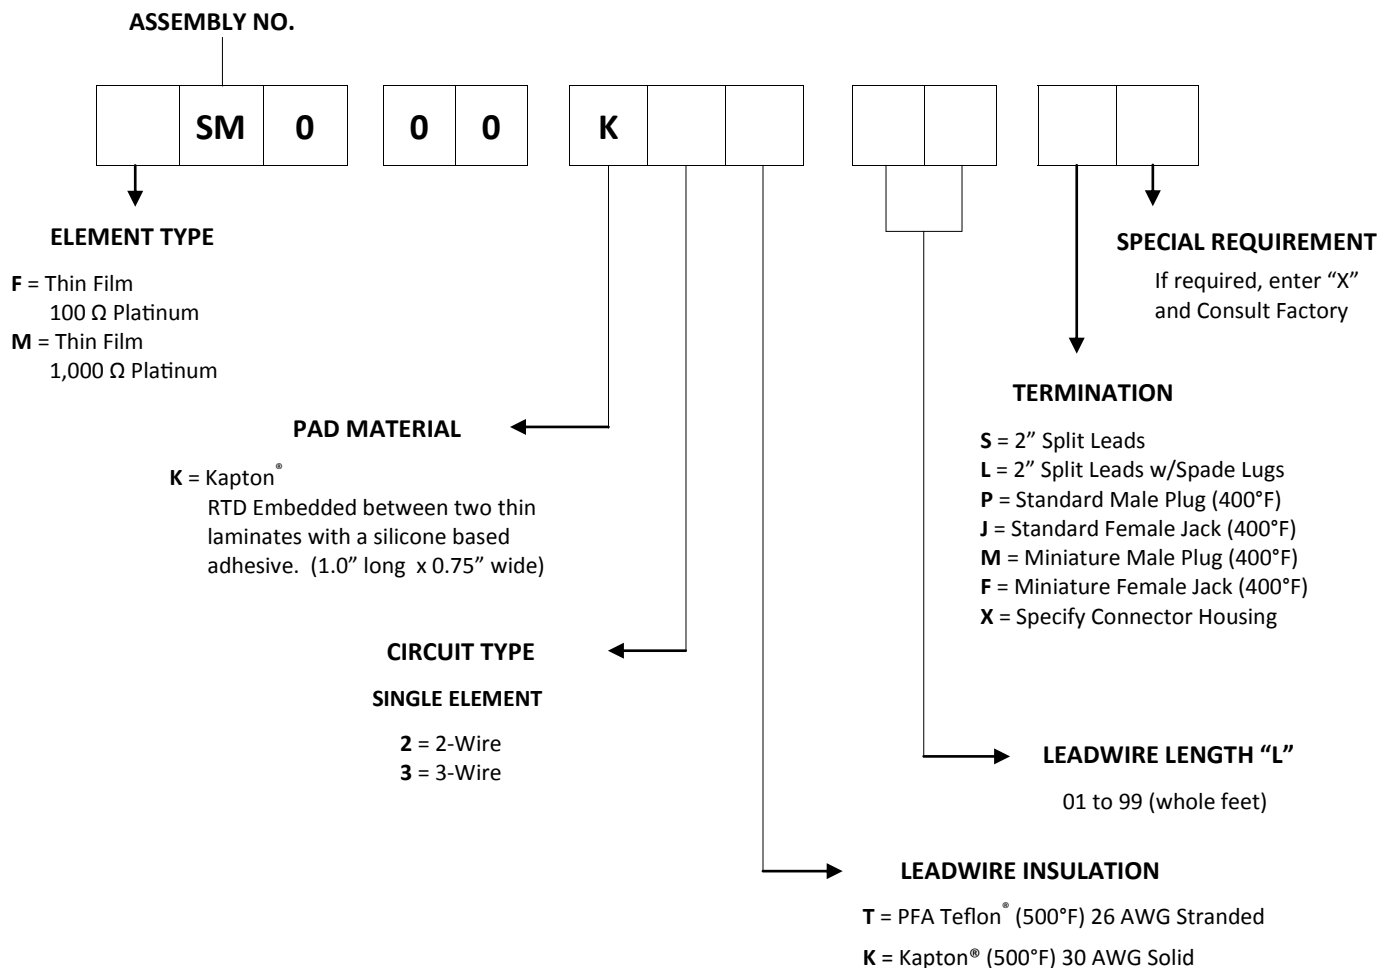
ASSEMBLY NO.

| | SM | 0 |
|---|---|---|

| 0 | 0 |
|---|---|

| K | | |
|---|---|---|

ELEMENT TYPE

**F** = Thin Film
100 Ω Platinum
**M** = Thin Film
1,000 Ω Platinum

SPECIAL REQUIREMENT

If required, enter "X" and Consult Factory

TERMINATION

**S** = 2" Split Leads
**L** = 2" Split Leads w/Spade Lugs
**P** = Standard Male Plug (400°F)
**J** = Standard Female Jack (400°F)
**M** = Miniature Male Plug (400°F)
**F** = Miniature Female Jack (400°F)
**X** = Specify Connector Housing

PAD MATERIAL

**K** = Kapton®
RTD Embedded between two thin laminates with a silicone based adhesive. (1.0" long x 0.75" wide)

CIRCUIT TYPE

SINGLE ELEMENT

**2** = 2-Wire
**3** = 3-Wire

LEADWIRE LENGTH "L"

01 to 99 (whole feet)

LEADWIRE INSULATION

**T** = PFA Teflon® (500°F) 26 AWG Stranded

**K** = Kapton® (500°F) 30 AWG Solid